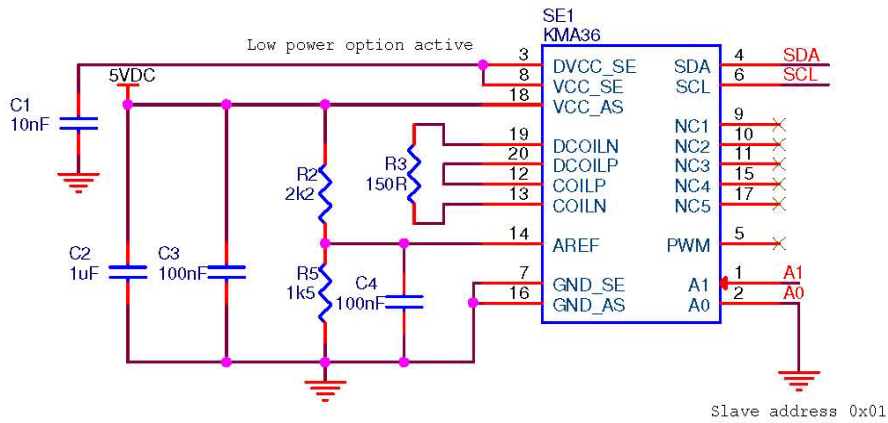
SE1
KMA36

Low power option active

5VDC

C1
10nF

C2
1uF

C3
100nF

R2
2k2

R5
1k5

C4
100nF

R3
150R

| Pin | Left signal | Right signal | Pin |
|---|---|---|---|
| 3 | DVCC_SE | SDA | 4 |
| 8 | VCC_SE | SCL | 6 |
| 18 | VCC_AS | | |
| | | NC1 | 9 |
| 19 | DCOILN | NC2 | 10 |
| 20 | DCOILP | NC3 | 11 |
| 12 | COILP | NC4 | 15 |
| 13 | COILN | NC5 | 17 |
| 14 | AREF | PWM | 5 |
| 7 | GND_SE | A1 | 1 |
| 16 | GND_AS | A0 | 2 |

SDA
SCL
A1
A0

Slave address 0x01